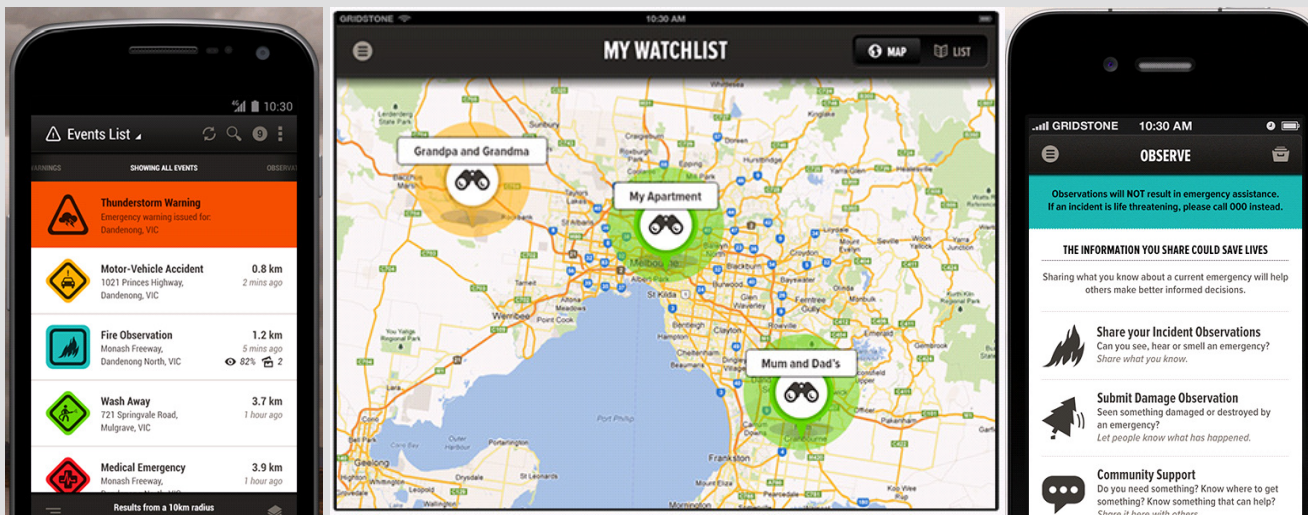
10:30

Events List

9

WARNINGS SHOWING ALL EVENTS OBSERVA

Thunderstorm Warning
Emergency warning issued for:
Dandenong, VIC

Motor-Vehicle Accident
1021 Princes Highway,
Dandenong, VIC
0.8 km
2 mins ago

Fire Observation
Monash Freeway,
Dandenong North, VIC
1.2 km
5 mins ago
82% 2

Wash Away
721 Springvale Road,
Mulgrave, VIC
3.7 km
1 hour ago

Medical Emergency
Monash Freeway,
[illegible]
3.9 km
1 hour ago

Results from a 10km radius

GRIDSTONE 10:30 AM

MY WATCHLIST

MAP LIST

Grandpa and Grandma

My Apartment

Mum and Dad's

GRIDSTONE 10:30 AM

OBSERVE

Observations will NOT result in emergency assistance.
If an incident is life threatening, please call 000 instead.

THE INFORMATION YOU SHARE COULD SAVE LIVES

Sharing what you know about a current emergency will help others make better informed decisions.

Share your Incident Observations
Can you see, hear or smell an emergency?
Share what you know.

Submit Damage Observation
Seen something damaged or destroyed by an emergency?
Let people know what has happened.

Community Support
Do you need something? Know where to get something? Know something that can help?
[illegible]